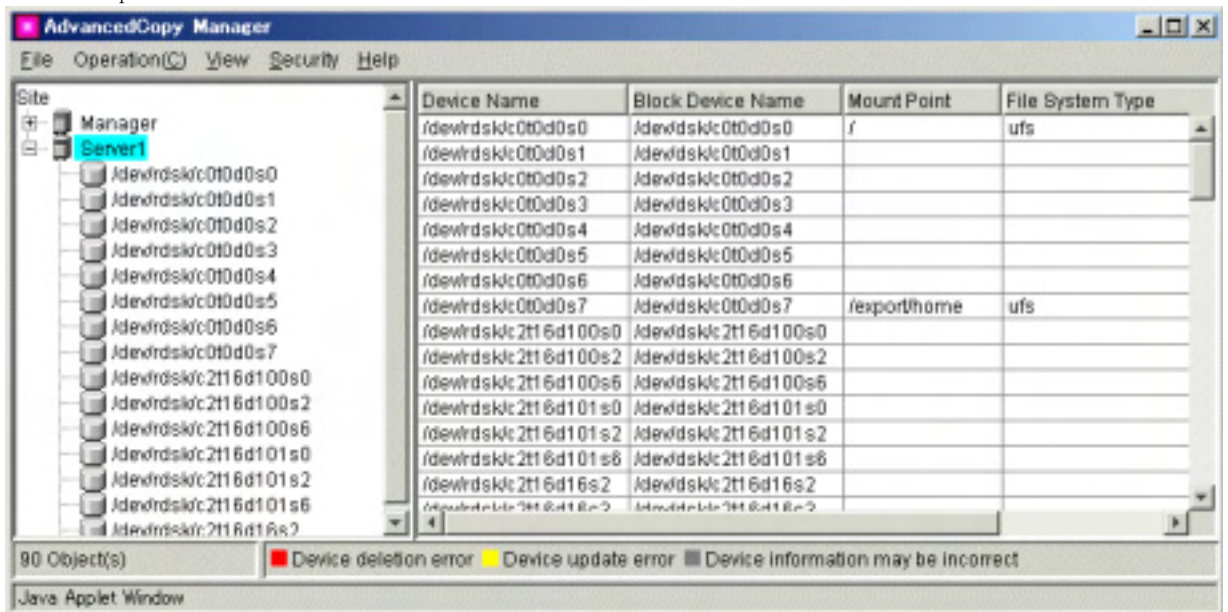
AdvancedCopy Manager

File Operation(C) View Security Help

Site
Manager
Server1
/dev/rdsk/c0t0d0s0
/dev/rdsk/c0t0d0s1
/dev/rdsk/c0t0d0s2
/dev/rdsk/c0t0d0s3
/dev/rdsk/c0t0d0s4
/dev/rdsk/c0t0d0s5
/dev/rdsk/c0t0d0s6
/dev/rdsk/c0t0d0s7
/dev/rdsk/c2t16d100s0
/dev/rdsk/c2t16d100s2
/dev/rdsk/c2t16d100s6
/dev/rdsk/c2t16d101s0
/dev/rdsk/c2t16d101s2
/dev/rdsk/c2t16d101s6
/dev/rdsk/c2t16d16s2

| Device Name | Block Device Name | Mount Point | File System Type |
|---|---|---|---|
| /dev/rdsk/c0t0d0s0 | /dev/dsk/c0t0d0s0 | / | ufs |
| /dev/rdsk/c0t0d0s1 | /dev/dsk/c0t0d0s1 | | |
| /dev/rdsk/c0t0d0s2 | /dev/dsk/c0t0d0s2 | | |
| /dev/rdsk/c0t0d0s3 | /dev/dsk/c0t0d0s3 | | |
| /dev/rdsk/c0t0d0s4 | /dev/dsk/c0t0d0s4 | | |
| /dev/rdsk/c0t0d0s5 | /dev/dsk/c0t0d0s5 | | |
| /dev/rdsk/c0t0d0s6 | /dev/dsk/c0t0d0s6 | | |
| /dev/rdsk/c0t0d0s7 | /dev/dsk/c0t0d0s7 | /export/home | ufs |
| /dev/rdsk/c2t16d100s0 | /dev/dsk/c2t16d100s0 | | |
| /dev/rdsk/c2t16d100s2 | /dev/dsk/c2t16d100s2 | | |
| /dev/rdsk/c2t16d100s6 | /dev/dsk/c2t16d100s6 | | |
| /dev/rdsk/c2t16d101s0 | /dev/dsk/c2t16d101s0 | | |
| /dev/rdsk/c2t16d101s2 | /dev/dsk/c2t16d101s2 | | |
| /dev/rdsk/c2t16d101s6 | /dev/dsk/c2t16d101s6 | | |
| /dev/rdsk/c2t16d16s2 | /dev/dsk/c2t16d16s2 | | |
| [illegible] | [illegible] | | |

90 Object(s)
Device deletion error Device update error Device information may be incorrect

Java Applet Window